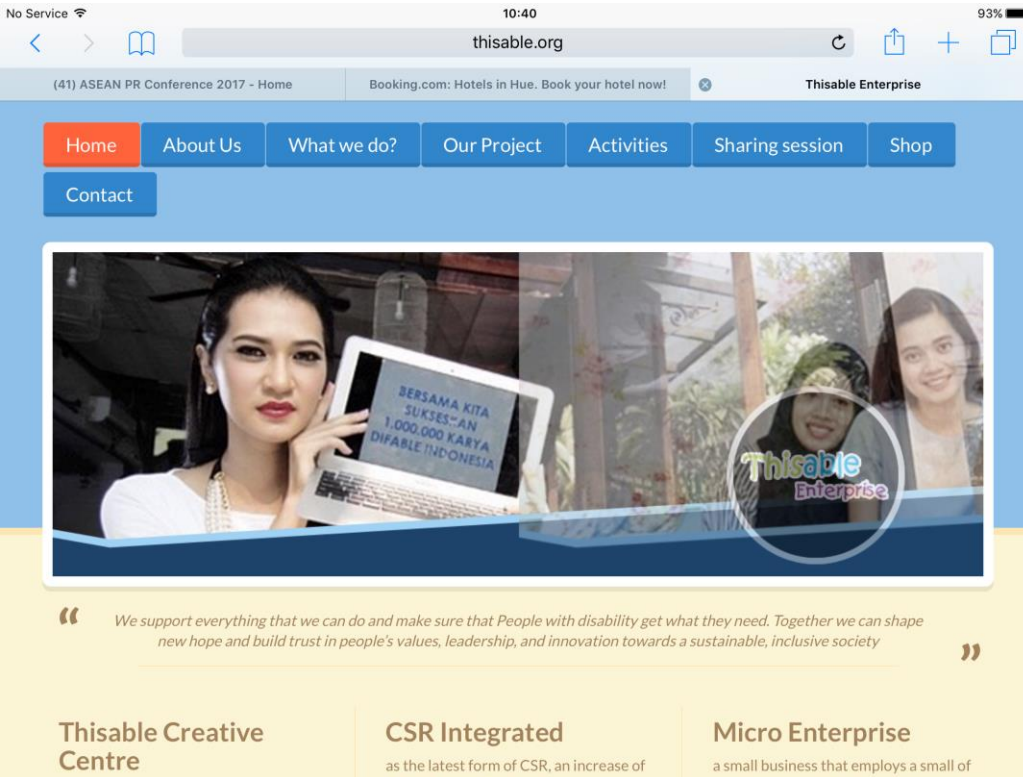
No Service 10:40 93%

thisable.org

(41) ASEAN PR Conference 2017 - Home | Booking.com: Hotels in Hue. Book your hotel now! | Thisable Enterprise

Home About Us What we do? Our Project Activities Sharing session Shop Contact

BERSAMA KITA SUKSESKAN 1.000.000 KARYA DIFABLE INDONESIA

Thisable Enterprise

“ We support everything that we can do and make sure that People with disability get what they need. Together we can shape new hope and build trust in people's values, leadership, and innovation towards a sustainable, inclusive society ”

Thisable Creative Centre

CSR Integrated
as the latest form of CSR, an increase of

Micro Enterprise
a small business that employs a small of